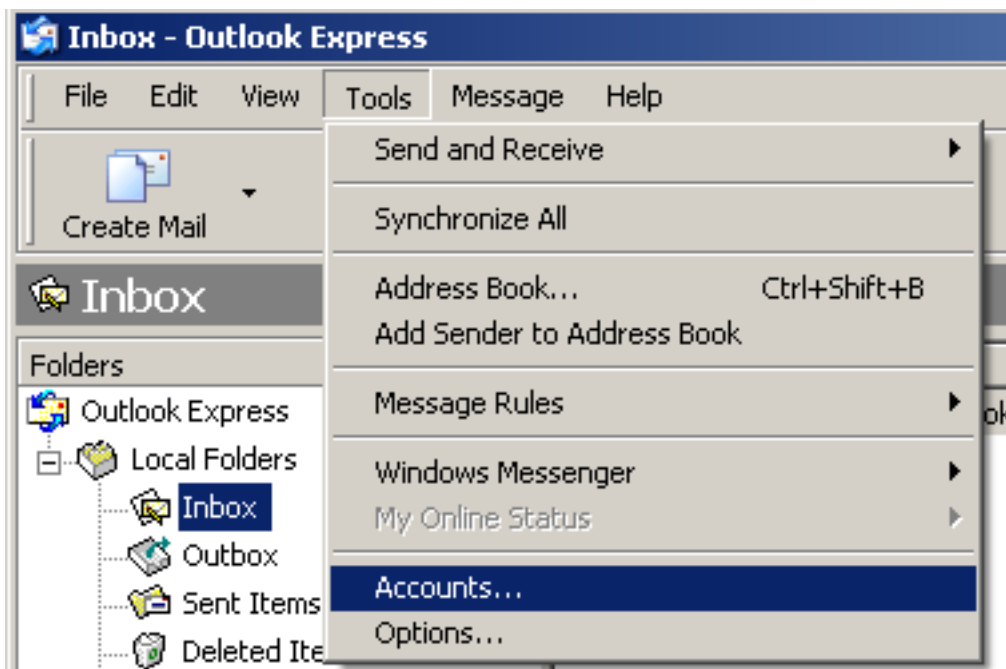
Inbox - Outlook Express

File Edit View Tools Message Help

Create Mail

Inbox

Folders

Outlook Express

Local Folders

Inbox

Outbox

Sent Items

Deleted Ite

Send and Receive

Synchronize All

Address Book... Ctrl+Shift+B

Add Sender to Address Book

Message Rules

Windows Messenger

My Online Status

Accounts...

Options...